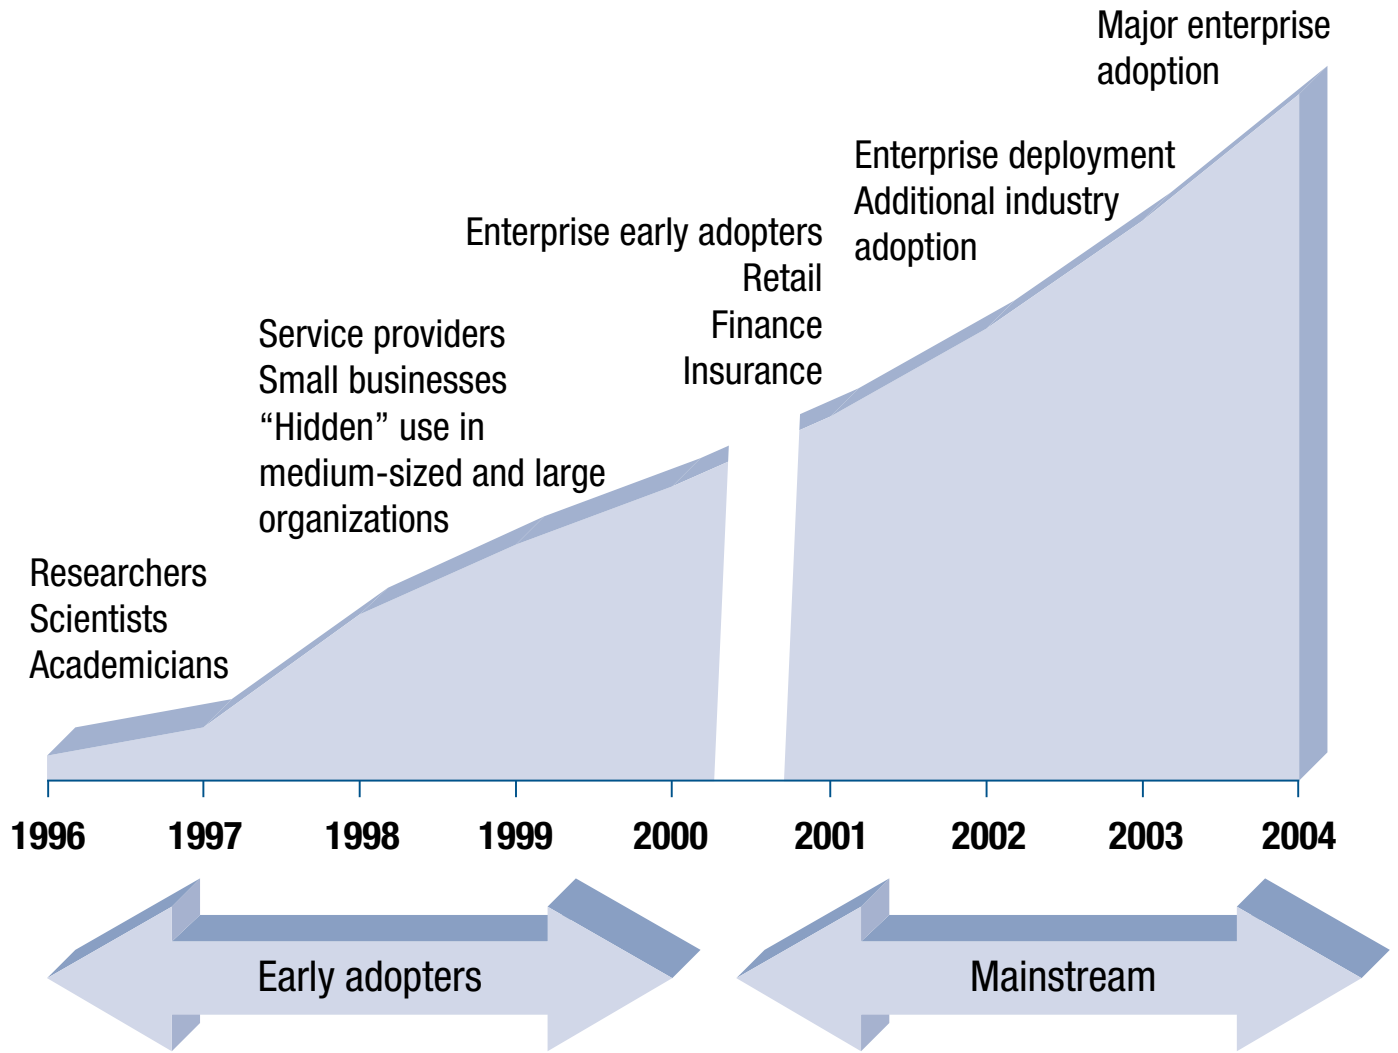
Major enterprise adoption

Enterprise deployment
Additional industry adoption

Enterprise early adopters
Retail
Finance
Insurance

Service providers
Small businesses
“Hidden” use in medium-sized and large organizations

Researchers
Scientists
Academicians

1996
1997
1998
1999
2000
2001
2002
2003
2004

Early adopters

Mainstream